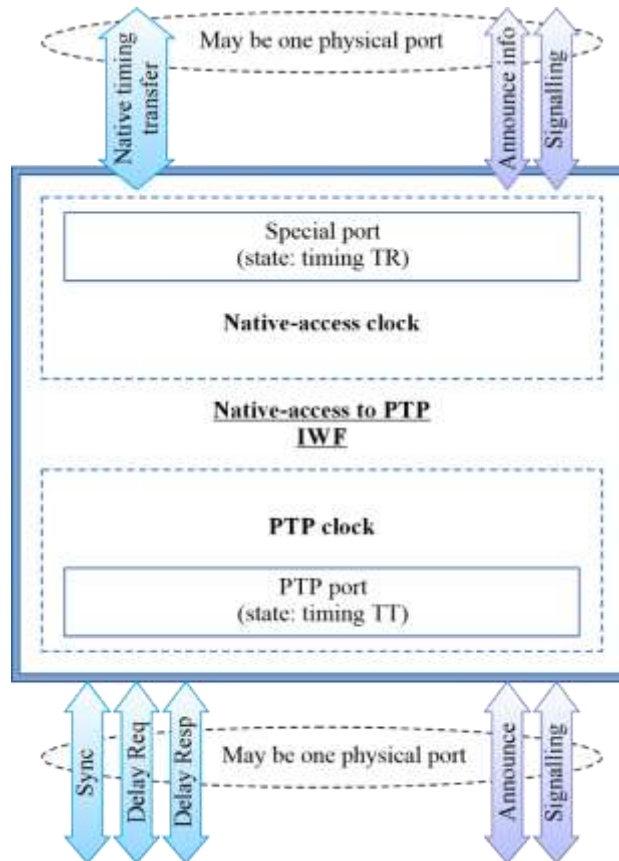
Native timing transfer

May be one physical port

Announce info

Signalling

Special port
(state: timing TR)

Native-access clock

Native-access to PTP IWF

PTP clock

PTP port
(state: timing TT)

Sync

Delay Req

Delay Resp

May be one physical port

Announce

Signalling